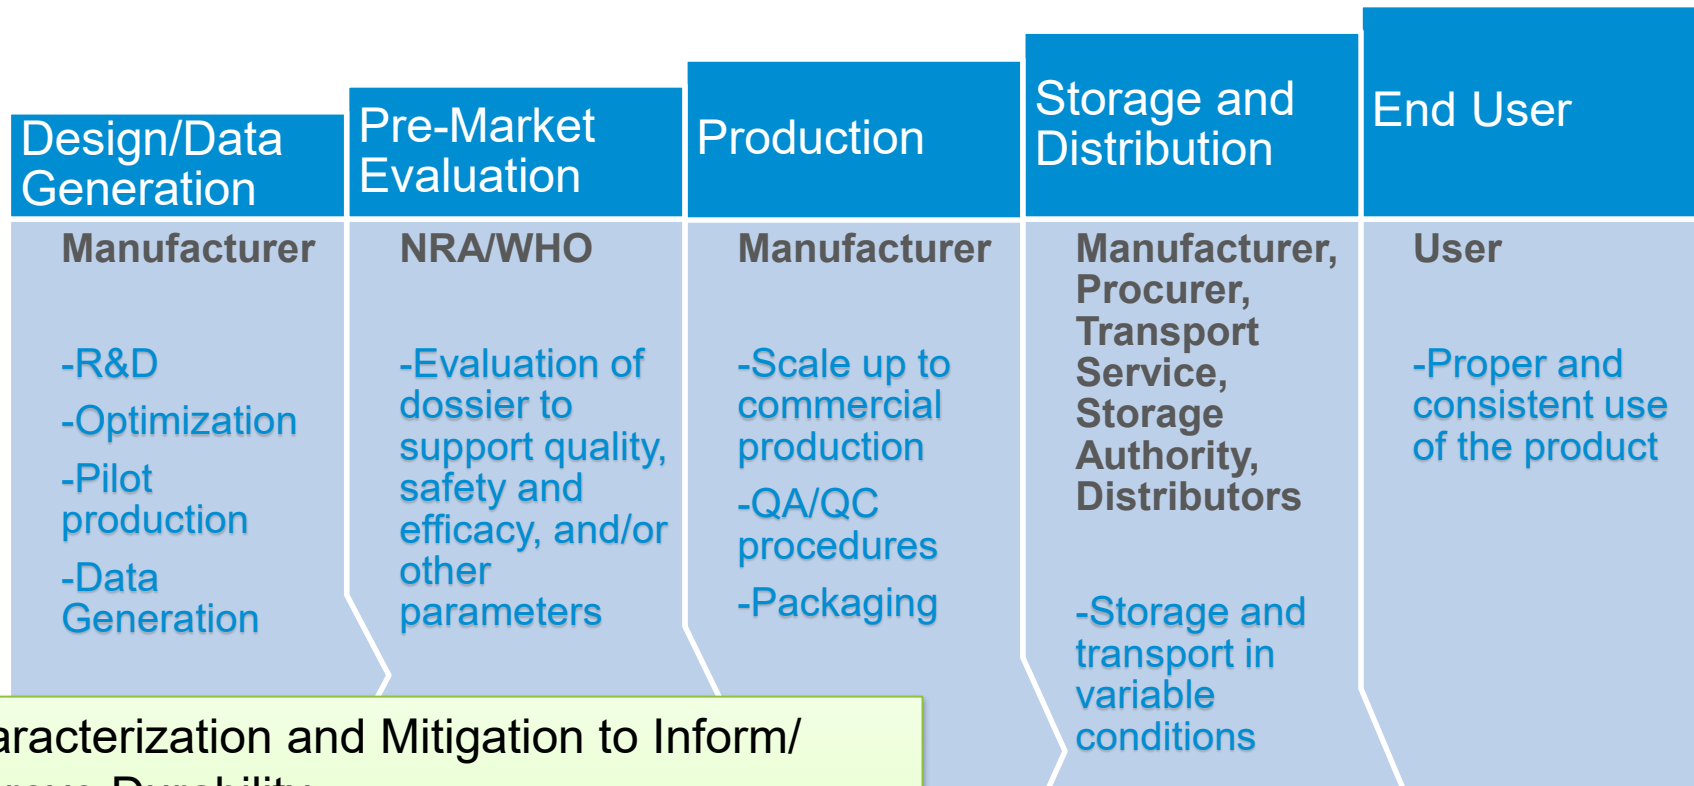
Design/Data Generation

Manufacturer

-R&D

-Optimization

-Pilot production

-Data Generation

Pre-Market Evaluation

NRA/WHO

-Evaluation of dossier to support quality, safety and efficacy, and/or other parameters

Production

Manufacturer

-Scale up to commercial production

-QA/QC procedures

-Packaging

Storage and Distribution

Manufacturer, Procurer, Transport Service, Storage Authority, Distributors

-Storage and transport in variable conditions

End User

User

-Proper and consistent use of the product

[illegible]aracterization and Mitigation to Inform/ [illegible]